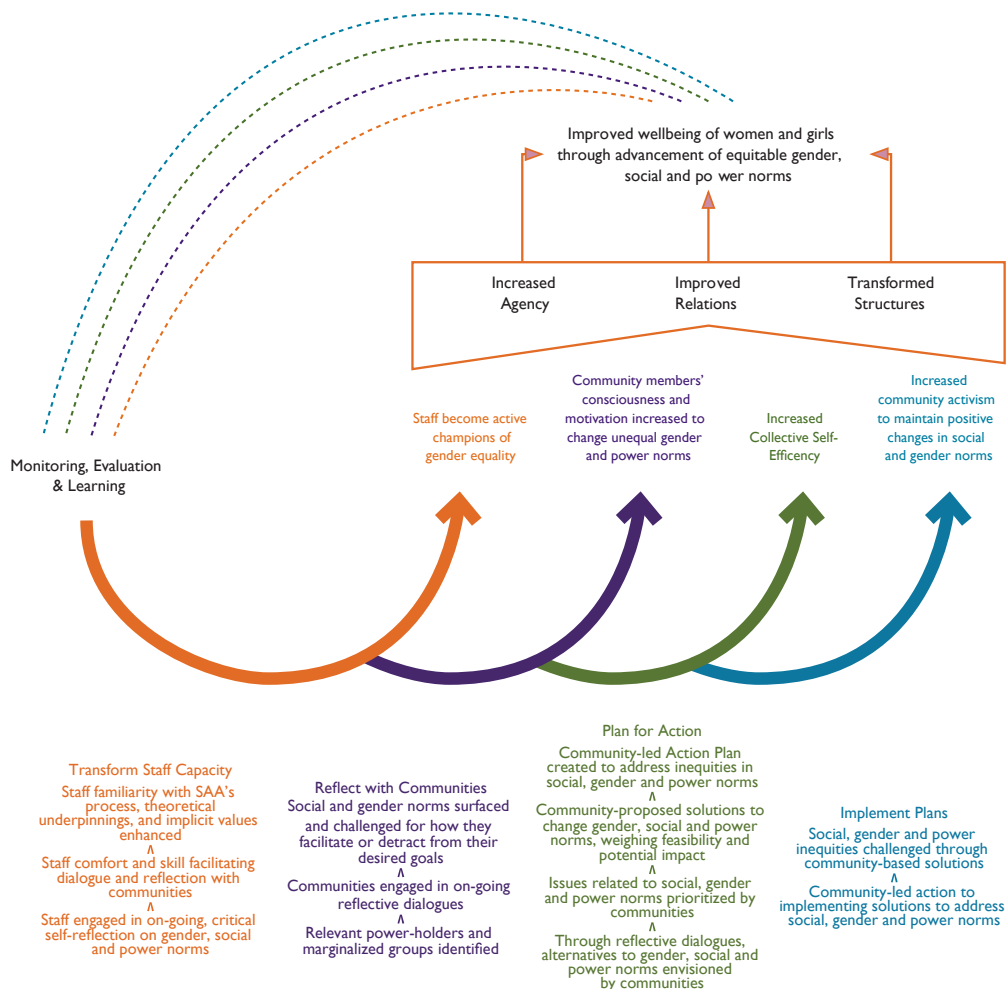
Improved wellbeing of women and girls through advancement of equitable gender, social and po wer norms

Increased Agency

Improved Relations

Transformed Structures

Staff become active champions of gender equality

Community members' consciousness and motivation increased to change unequal gender and power norms

Increased Collective Self-Efficency

Increased community activism to maintain positive changes in social and gender norms

Monitoring, Evaluation & Learning

Transform Staff Capacity
Staff familiarity with SAA's process, theoretical underpinnings, and implicit values enhanced
^
Staff comfort and skill facilitating dialogue and reflection with communities
^
Staff engaged in on-going, critical self-reflection on gender, social and power norms

Reflect with Communities
Social and gender norms surfaced and challenged for how they facilitate or detract from their desired goals
^
Communities engaged in on-going reflective dialogues
^
Relevant power-holders and marginalized groups identified

Plan for Action
Community-led Action Plan created to address inequities in social, gender and power norms
^
Community-proposed solutions to change gender, social and power norms, weighing feasibility and potential impact
^
Issues related to social, gender and power norms prioritized by communities
^
Through reflective dialogues, alternatives to gender, social and power norms envisioned by communities

Implement Plans
Social, gender and power inequities challenged through community-based solutions
^
Community-led action to implementing solutions to address social, gender and power norms